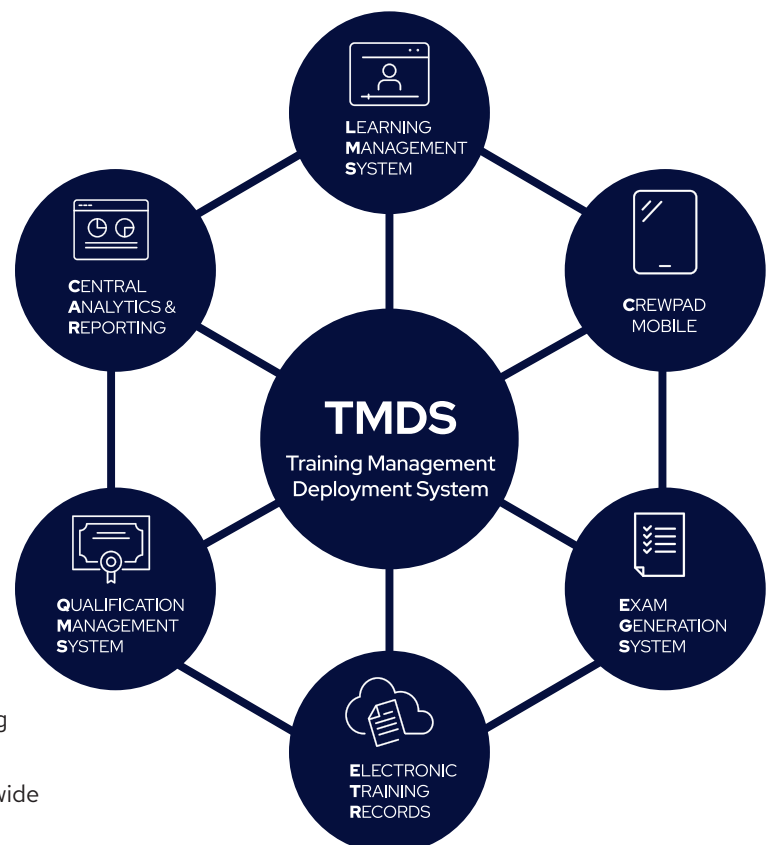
LEARNING MANAGEMENT SYSTEM

CENTRAL ANALYTICS & REPORTING

CREWPAD MOBILE

TMDS

Training Management Deployment System

QUALIFICATION MANAGEMENT SYSTEM

EXAM GENERATION SYSTEM

ELECTRONIC TRAINING RECORDS

g

wide